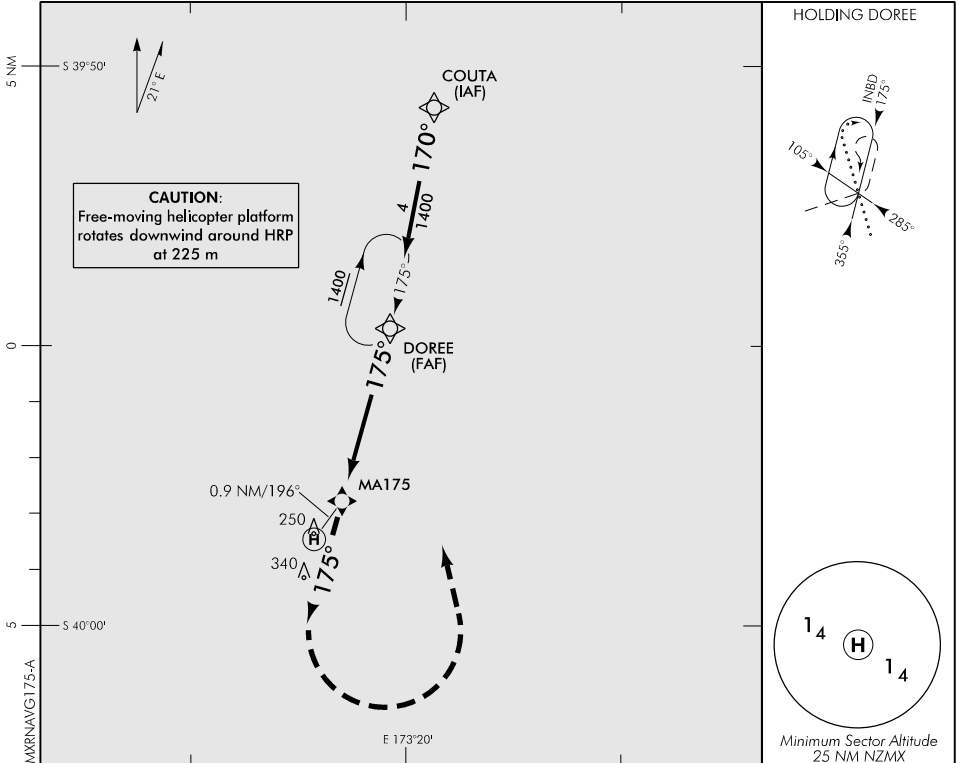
5 NM
S 39°50'
21°E

CAUTION:
Free-moving helicopter platform rotates downwind around HRP at 225 m

COUTA
(IAF)
170°
4
1400
1400
175°
DOREE
(FAF)
175°
0
MA175
0.9 NM/196°
250
H
340
175°
5
S 40°00'
MXRNAVG175-A
E 173°20'

HOLDING DOREE
INBD
175°
105°
285°
355°

$1_4$
H
$1_4$
Minimum Sector Altitude
25 NM NZMX